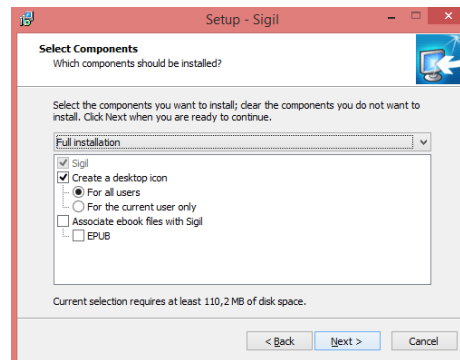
Setup - Sigil

Select Components
Which components should be installed?

Select the components you want to install; clear the components you do not want to install. Click Next when you are ready to continue.

Full installation

Sigil
Create a desktop icon
For all users
For the current user only
Associate ebook files with Sigil
EPUB

Current selection requires at least 110,2 MB of disk space.

< Back
Next >
Cancel